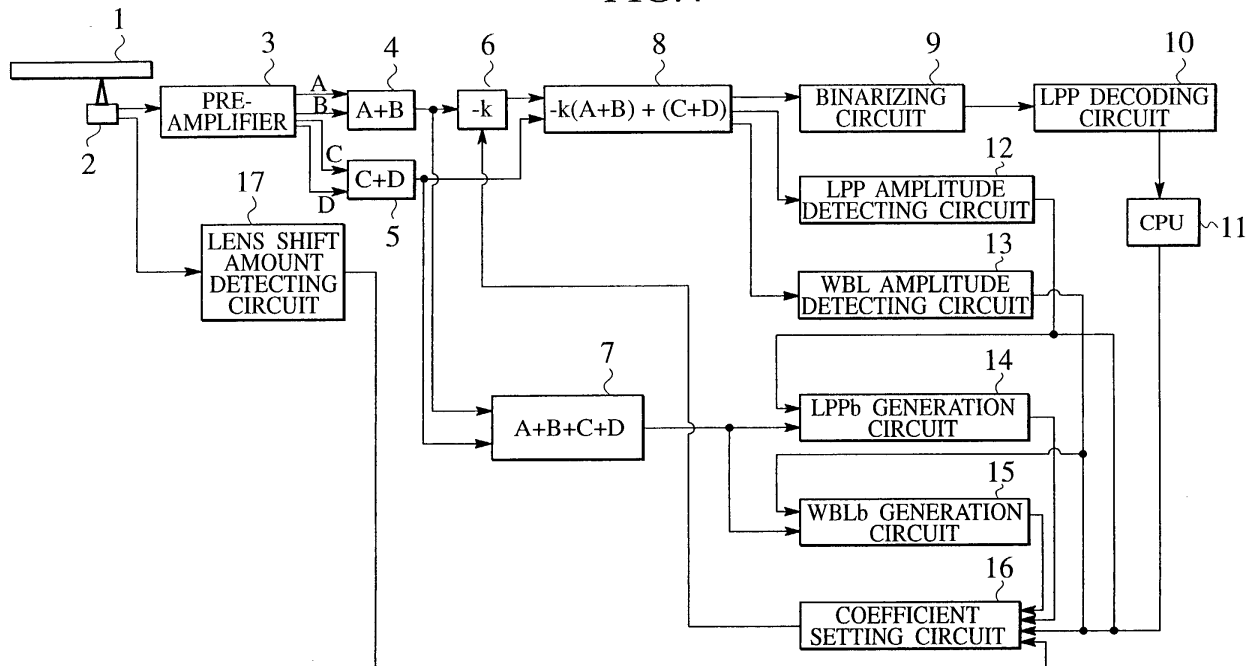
1
2
3
PRE-AMPLIFIER
A
B
C
D
4
A+B
5
C+D
6
-k
8
-k(A+B) + (C+D)
9
BINARIZING CIRCUIT
10
LPP DECODING CIRCUIT
12
LPP AMPLITUDE DETECTING CIRCUIT
CPU
11
13
WBL AMPLITUDE DETECTING CIRCUIT
17
LENS SHIFT AMOUNT DETECTING CIRCUIT
7
A+B+C+D
14
LPPb GENERATION CIRCUIT
15
WBLb GENERATION CIRCUIT
16
COEFFICIENT SETTING CIRCUIT